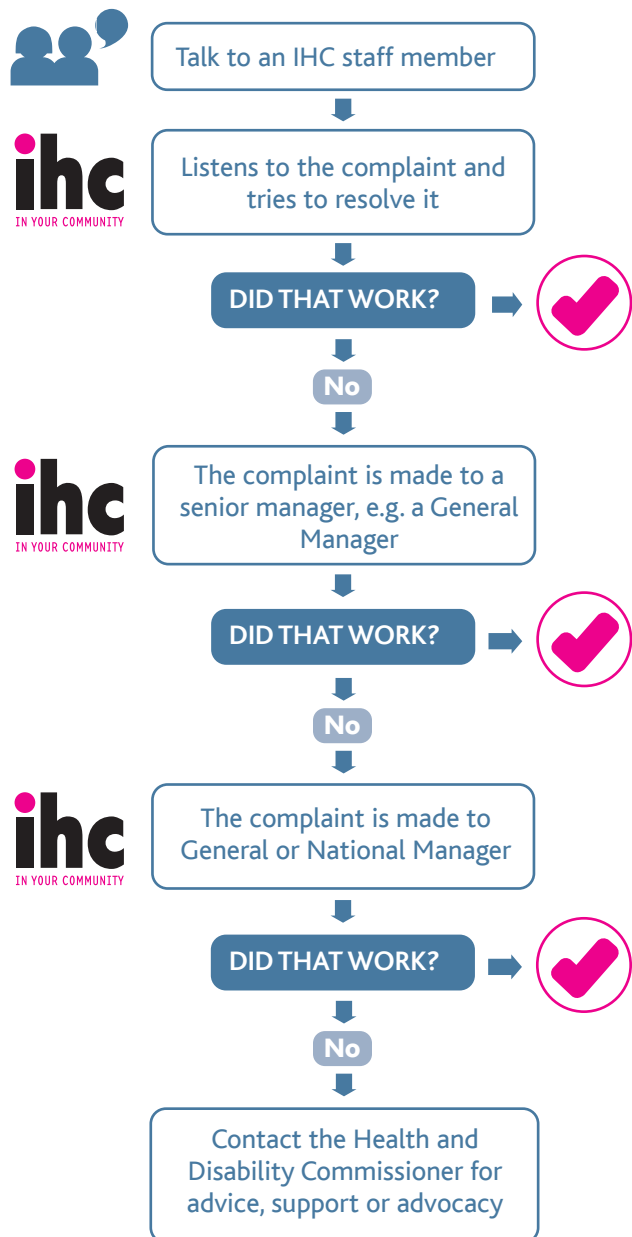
Talk to an IHC staff member

ihc
IN YOUR COMMUNITY

Listens to the complaint and tries to resolve it

DID THAT WORK?

No

ihc
IN YOUR COMMUNITY

The complaint is made to a senior manager, e.g. a General Manager

DID THAT WORK?

No

ihc
IN YOUR COMMUNITY

The complaint is made to General or National Manager

DID THAT WORK?

No

Contact the Health and Disability Commissioner for advice, support or advocacy